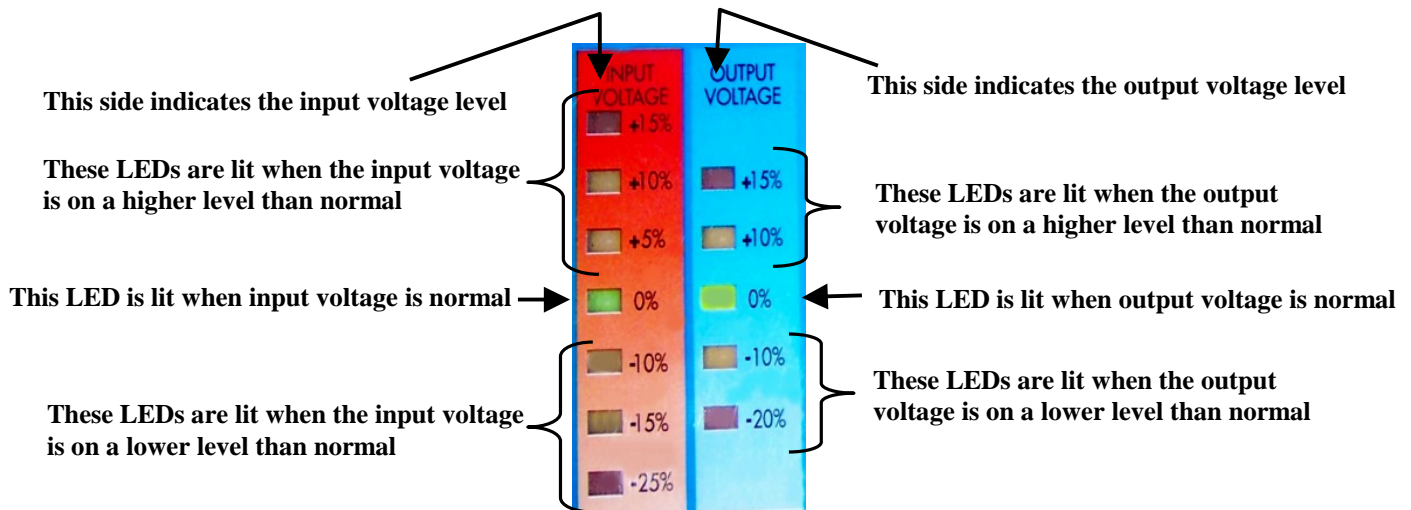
This side indicates the input voltage level

INPUT VOLTAGE

OUTPUT VOLTAGE

This side indicates the output voltage level

+15%

These LEDs are lit when the input voltage is on a higher level than normal

+10%

+5%

+15%

+10%

These LEDs are lit when the output voltage is on a higher level than normal

This LED is lit when input voltage is normal

0%

0%

This LED is lit when output voltage is normal

-10%

-15%

-25%

These LEDs are lit when the input voltage is on a lower level than normal

-10%

-20%

These LEDs are lit when the output voltage is on a lower level than normal